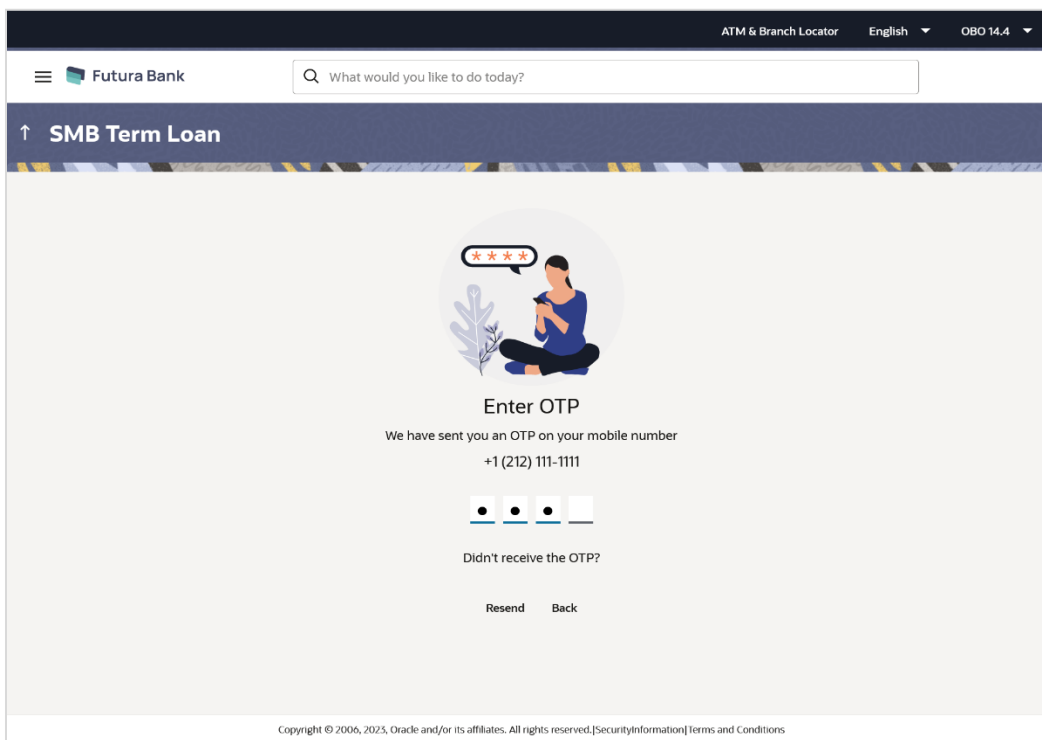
ATM & Branch Locator English OBO 14.4

Futura Bank

What would you like to do today?

↑ SMB Term Loan

****

Enter OTP

We have sent you an OTP on your mobile number

+1 (212) 111-1111

• • •

Didn't receive the OTP?

Resend Back

Copyright © 2006, 2023, Oracle and/or its affiliates. All rights reserved.|SecurityInformation|Terms and Conditions